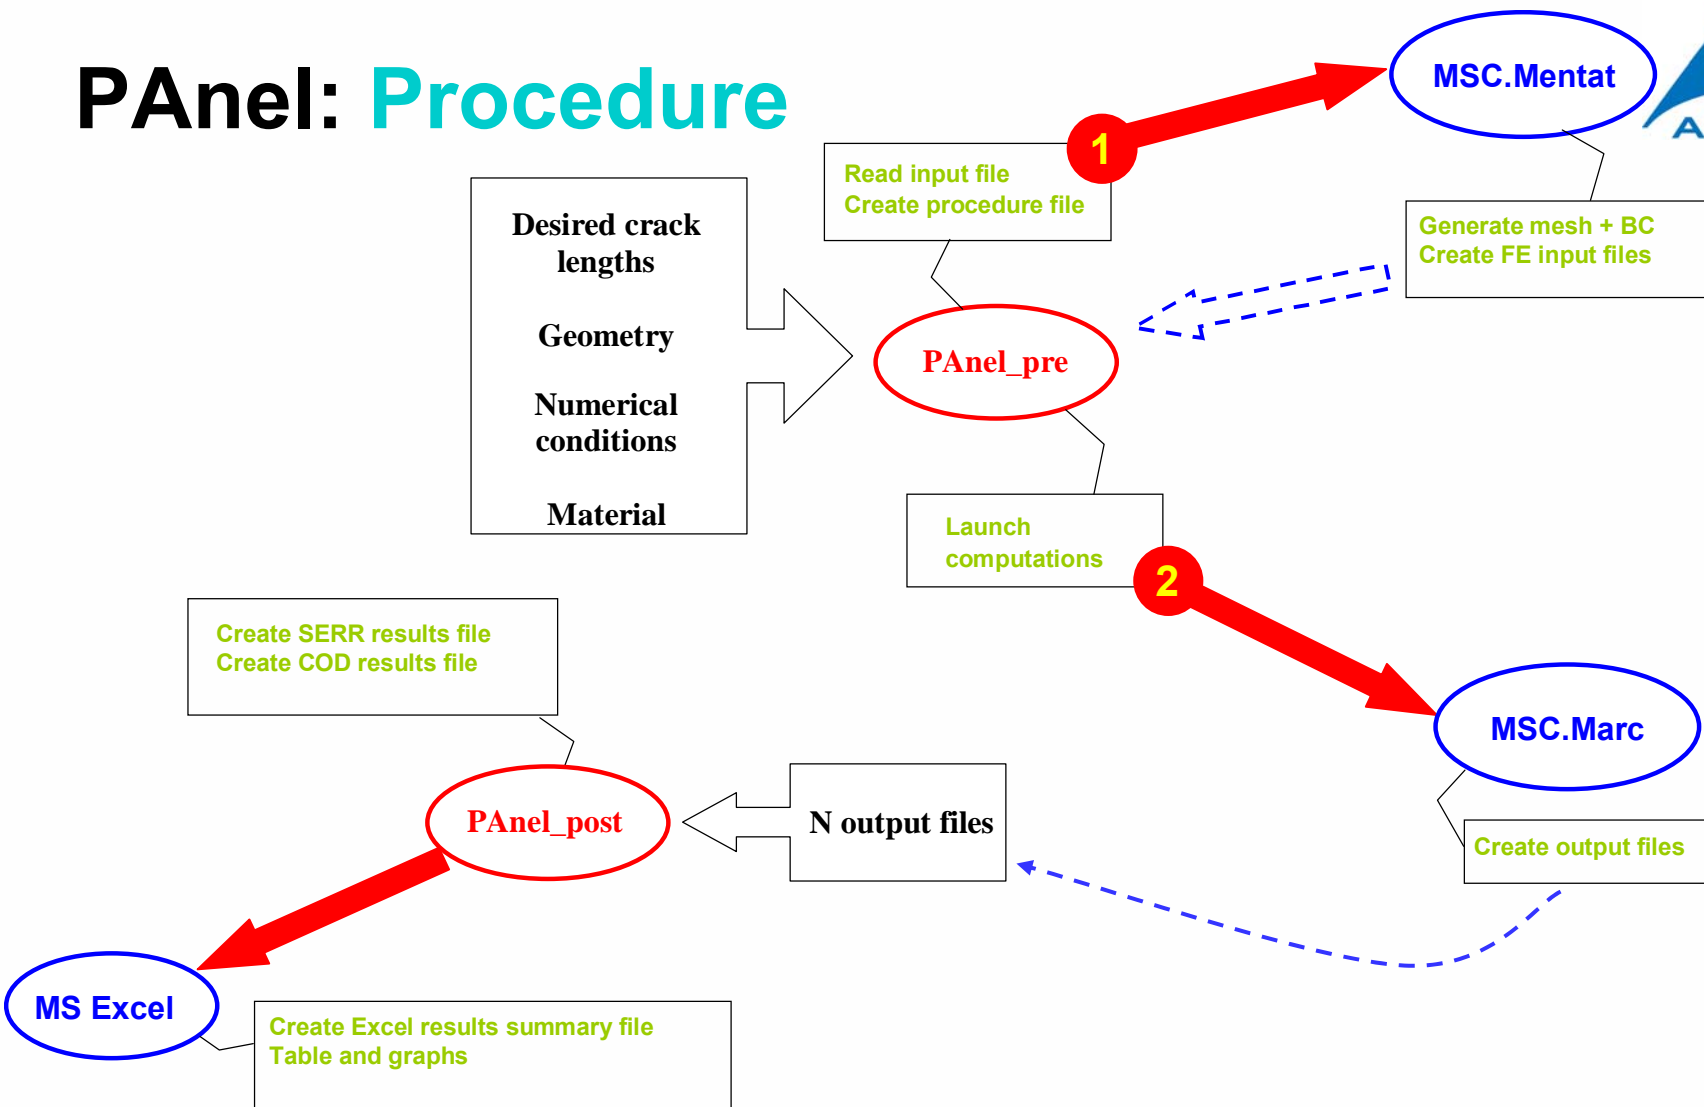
PAnel: Procedure

MSC.Mentat

1

Read input file
Create procedure file

Generate mesh + BC
Create FE input files

Desired crack lengths

Geometry

Numerical conditions

Material

PAnel_pre

Launch computations

2

MSC.Marc

Create SERR results file
Create COD results file

PAnel_post

N output files

Create output files

MS Excel

Create Excel results summary file
Table and graphs